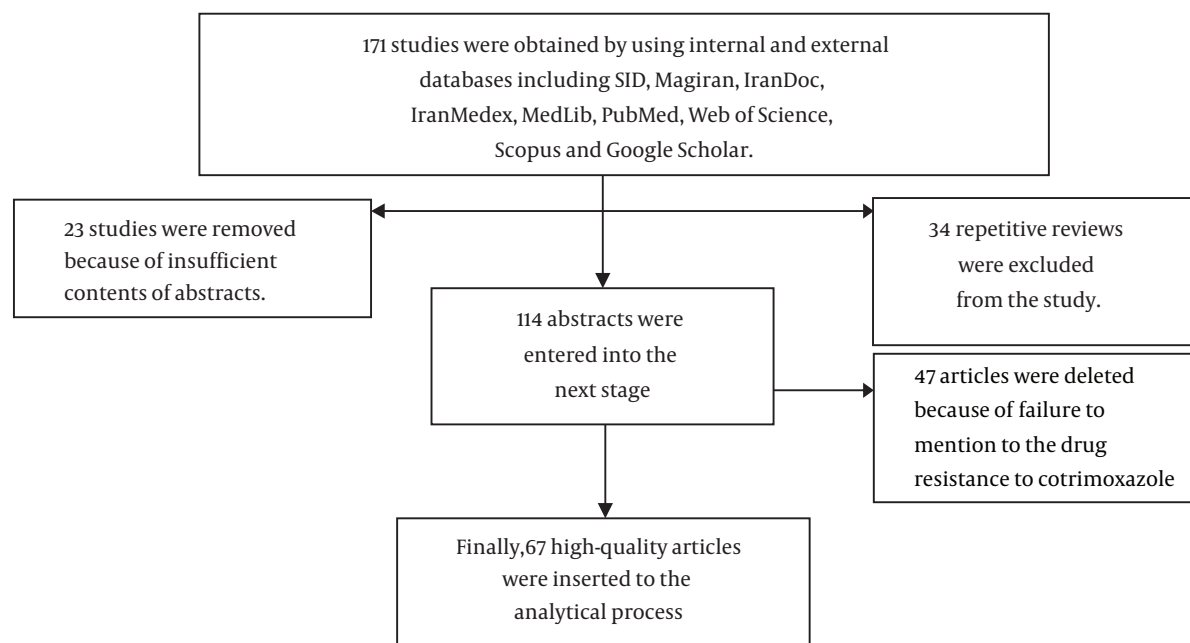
171 studies were obtained by using internal and external databases including SID, Magiran, IranDoc, IranMedex, MedLib, PubMed, Web of Science, Scopus and Google Scholar.

23 studies were removed because of insufficient contents of abstracts.

34 repetitive reviews were excluded from the study.

114 abstracts were entered into the next stage

47 articles were deleted because of failure to mention to the drug resistance to cotrimoxazole

Finally,67 high-quality articles were inserted to the analytical process